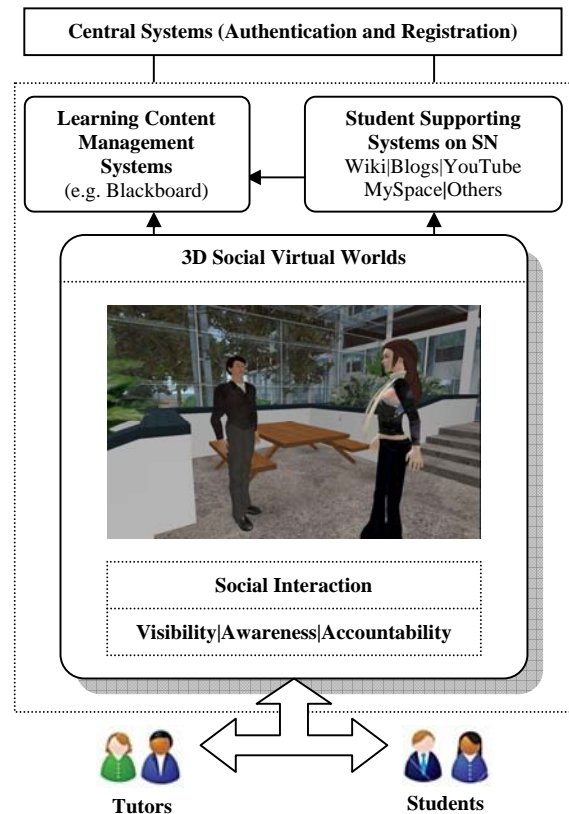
Central Systems (Authentication and Registration)

Learning Content Management Systems
(e.g. Blackboard)

Student Supporting Systems on SN
Wiki|Blogs|YouTube
MySpace|Others

3D Social Virtual Worlds

Social Interaction

Visibility|Awareness|Accountability

Tutors

Students